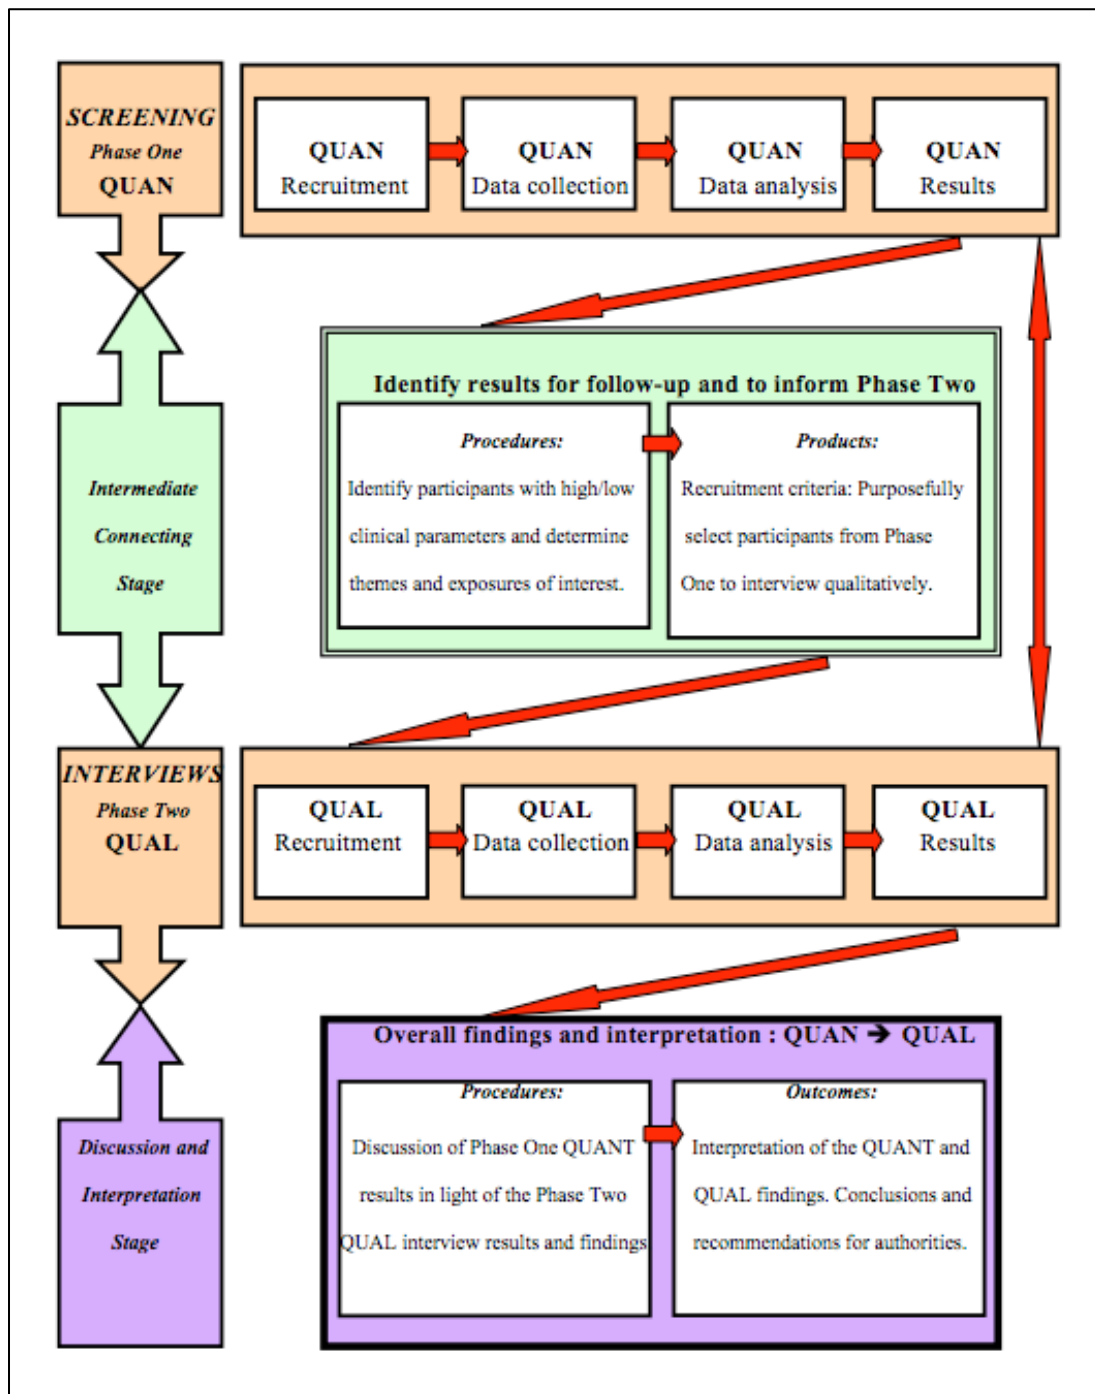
SCREENING
Phase One
QUAN

QUAN Recruitment

QUAN Data collection

QUAN Data analysis

QUAN Results

Intermediate Connecting Stage

Identify results for follow-up and to inform Phase Two

Procedures:
Identify participants with high/low clinical parameters and determine themes and exposures of interest.

Products:
Recruitment criteria: Purposefully select participants from Phase One to interview qualitatively.

INTERVIEWS
Phase Two
QUAL

QUAL Recruitment

QUAL Data collection

QUAL Data analysis

QUAL Results

Discussion and Interpretation Stage

Overall findings and interpretation : QUAN ➔ QUAL

Procedures:
Discussion of Phase One QUANT results in light of the Phase Two QUAL interview results and findings

Outcomes:
Interpretation of the QUANT and QUAL findings. Conclusions and recommendations for authorities.